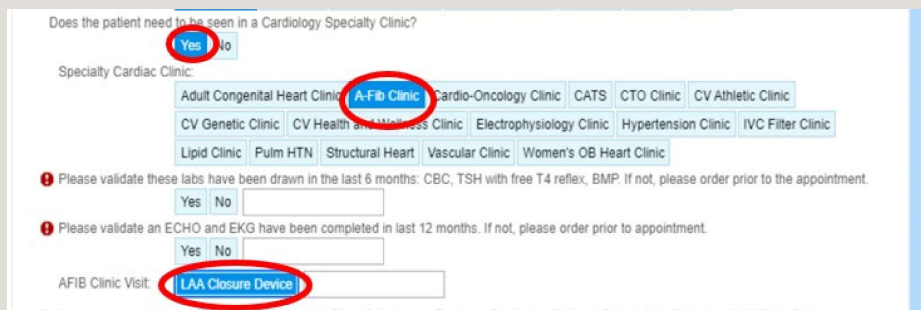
Does the patient need to be seen in a Cardiology Specialty Clinic?

Yes No

Specialty Cardiac Clinic:

Adult Congenital Heart Clinic A-Fib Clinic Cardio-Oncology Clinic CATS CTO Clinic CV Athletic Clinic

CV Genetic Clinic CV Health and Wellness Clinic Electrophysiology Clinic Hypertension Clinic IVC Filter Clinic

Lipid Clinic Pulm HTN Structural Heart Vascular Clinic Women's OB Heart Clinic

Please validate these labs have been drawn in the last 6 months: CBC, TSH with free T4 reflex, BMP. If not, please order prior to the appointment.

Yes No

Please validate an ECHO and EKG have been completed in last 12 months. If not, please order prior to appointment.

Yes No

AFIB Clinic Visit: LAA Closure Device